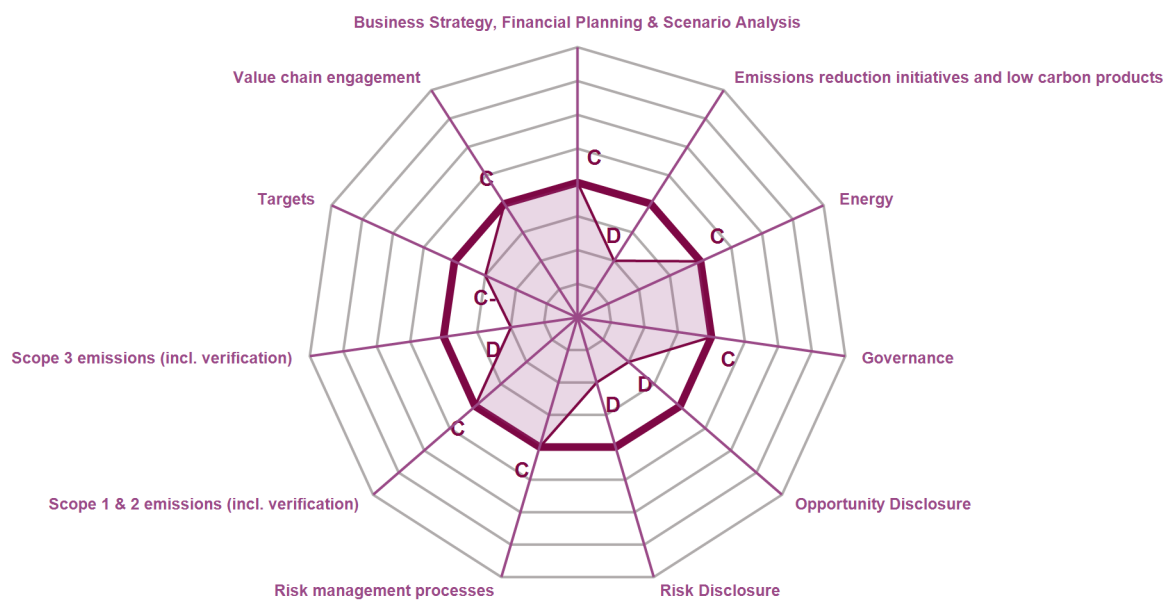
Business Strategy, Financial Planning & Scenario Analysis

Emissions reduction initiatives and low carbon products

Energy

Governance

Opportunity Disclosure

Risk Disclosure

Risk management processes

Scope 1 & 2 emissions (incl. verification)

Scope 3 emissions (incl. verification)

Targets

Value chain engagement

C
D
C
C
D
D
C
C
D
C-
C